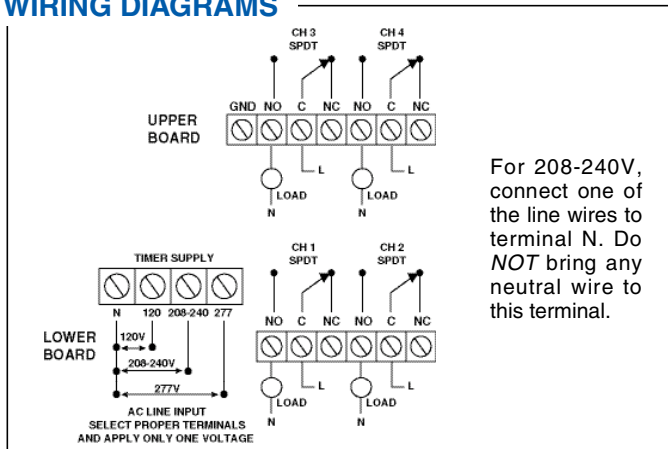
WIRING DIAGRAMS

CH 3 SPDT

CH 4 SPDT

GND NO C NC NO C NC

UPPER BOARD

LOAD N

L

LOAD N

L

For 208-240V, connect one of the line wires to terminal N. Do *NOT* bring any neutral wire to this terminal.

TIMER SUPPLY

N 120 208-240 277

LOWER BOARD

120V

208-240V

277V

AC LINE INPUT
SELECT PROPER TERMINALS
AND APPLY ONLY ONE VOLTAGE

CH 1 SPDT

CH 2 SPDT

NO C NC NO C NC

LOAD N

L

LOAD N

L